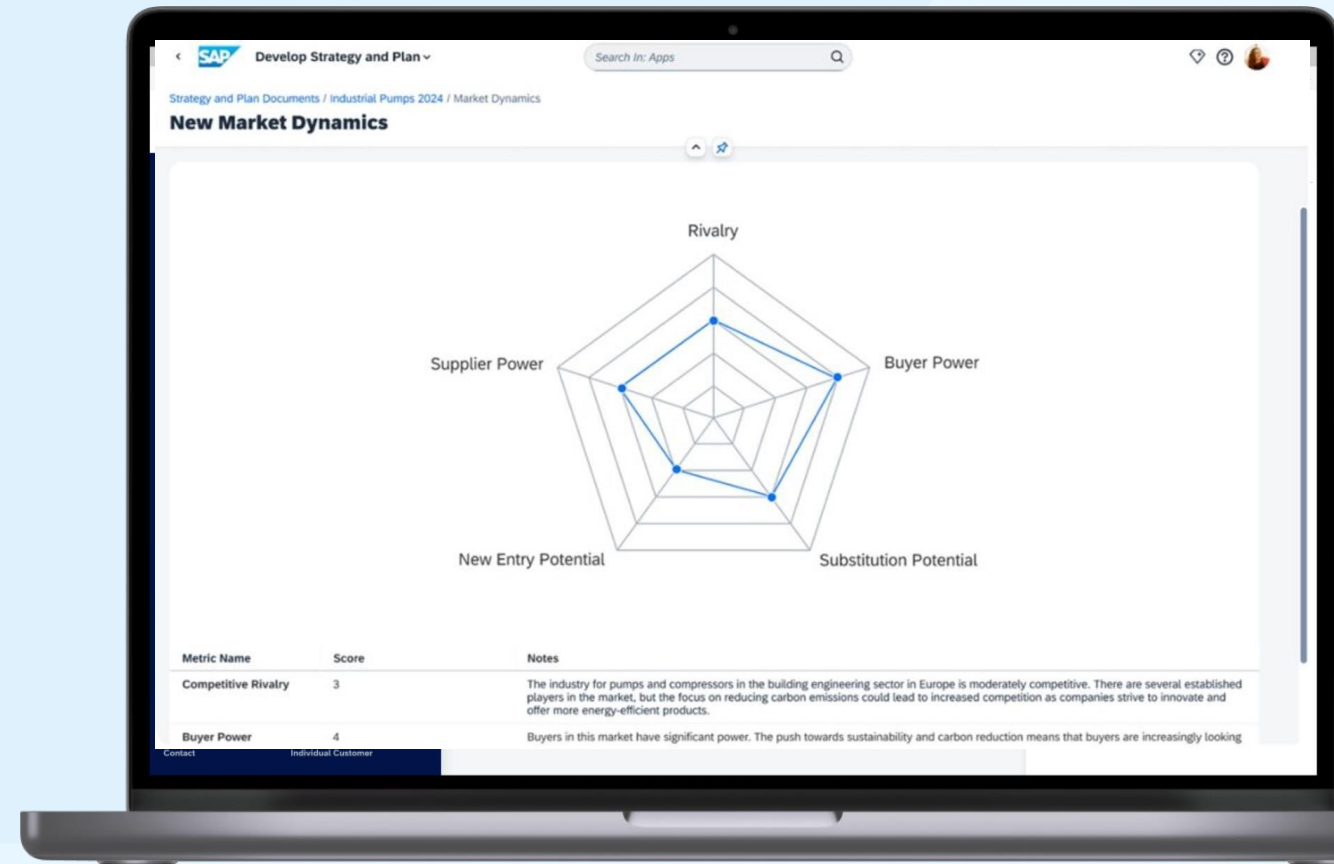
SAP Develop Strategy and Plan

Search In: Apps

Strategy and Plan Documents / Industrial Pumps 2024 / Market Dynamics

New Market Dynamics

Rivalry

Supplier Power

Buyer Power

New Entry Potential

Substitution Potential

| Metric Name | Score | Notes |
|---|---|---|
| Competitive Rivalry | 3 | The industry for pumps and compressors in the building engineering sector in Europe is moderately competitive. There are several established players in the market, but the focus on reducing carbon emissions could lead to increased competition as companies strive to innovate and offer more energy-efficient products. |
| Buyer Power | 4 | Buyers in this market have significant power. The push towards sustainability and carbon reduction means that buyers are increasingly looking |

Contact Individual Customer